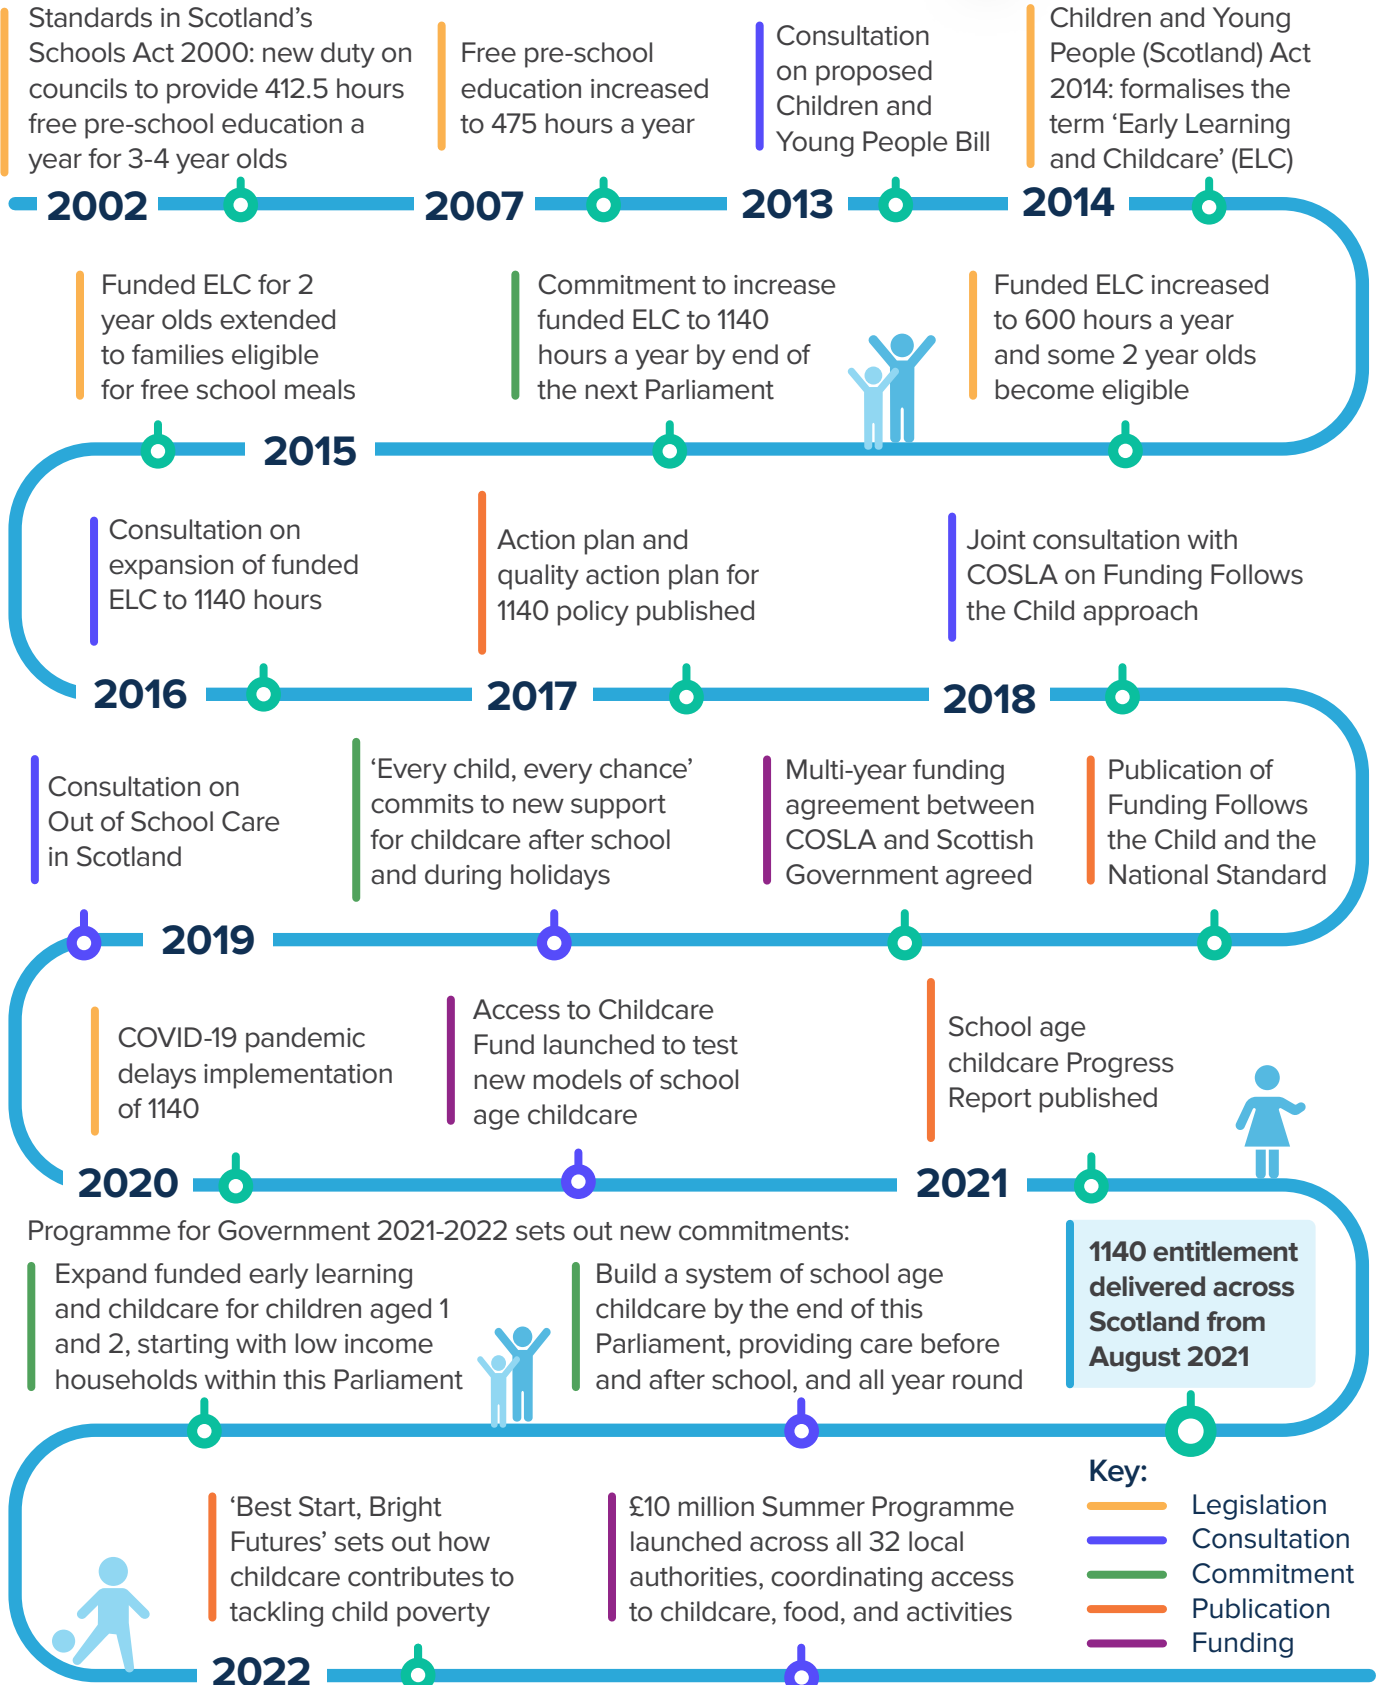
Standards in Scotland's Schools Act 2000: new duty on councils to provide 412.5 hours free pre-school education a year for 3-4 year olds

2002

Free pre-school education increased to 475 hours a year

2007

Consultation on proposed Children and Young People Bill

2013

Children and Young People (Scotland) Act 2014: formalises the term 'Early Learning and Childcare' (ELC)

2014

Funded ELC for 2 year olds extended to families eligible for free school meals

Commitment to increase funded ELC to 1140 hours a year by end of the next Parliament

Funded ELC increased to 600 hours a year and some 2 year olds become eligible

2015

Consultation on expansion of funded ELC to 1140 hours

Action plan and quality action plan for 1140 policy published

Joint consultation with COSLA on Funding Follows the Child approach

2016

2017

2018

Consultation on Out of School Care in Scotland

'Every child, every chance' commits to new support for childcare after school and during holidays

Multi-year funding agreement between COSLA and Scottish Government agreed

Publication of Funding Follows the Child and the National Standard

2019

COVID-19 pandemic delays implementation of 1140

Access to Childcare Fund launched to test new models of school age childcare

School age childcare Progress Report published

2020

2021

Programme for Government 2021-2022 sets out new commitments:

Expand funded early learning and childcare for children aged 1 and 2, starting with low income households within this Parliament

Build a system of school age childcare by the end of this Parliament, providing care before and after school, and all year round

1140 entitlement delivered across Scotland from August 2021

'Best Start, Bright Futures' sets out how childcare contributes to tackling child poverty

£10 million Summer Programme launched across all 32 local authorities, coordinating access to childcare, food, and activities

Key:
Legislation
Consultation
Commitment
Publication
Funding

2022